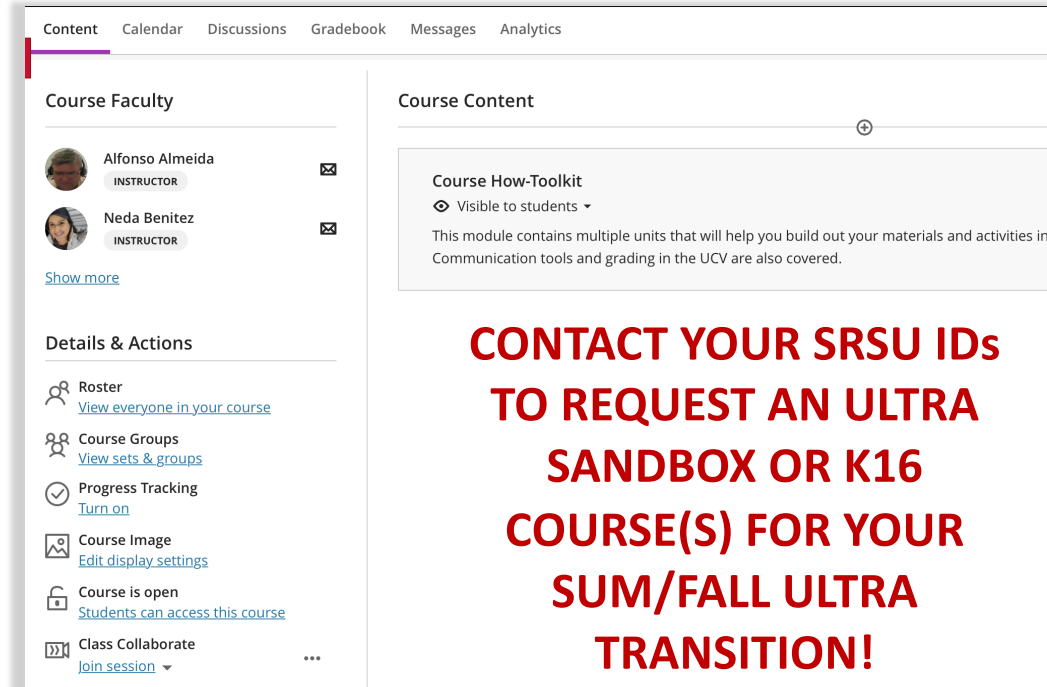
Content Calendar Discussions Gradebook Messages Analytics

Course Faculty

Alfonso Almeida
INSTRUCTOR

Neda Benitez
INSTRUCTOR

Show more

Details & Actions

Roster
View everyone in your course

Course Groups
View sets & groups

Progress Tracking
Turn on

Course Image
Edit display settings

Course is open
Students can access this course

Class Collaborate
Join session

Course Content

Course How-Toolkit
Visible to students
This module contains multiple units that will help you build out your materials and activities in
Communication tools and grading in the UCV are also covered.

CONTACT YOUR SRSU IDs TO REQUEST AN ULTRA SANDBOX OR K16 COURSE(S) FOR YOUR SUM/FALL ULTRA TRANSITION!